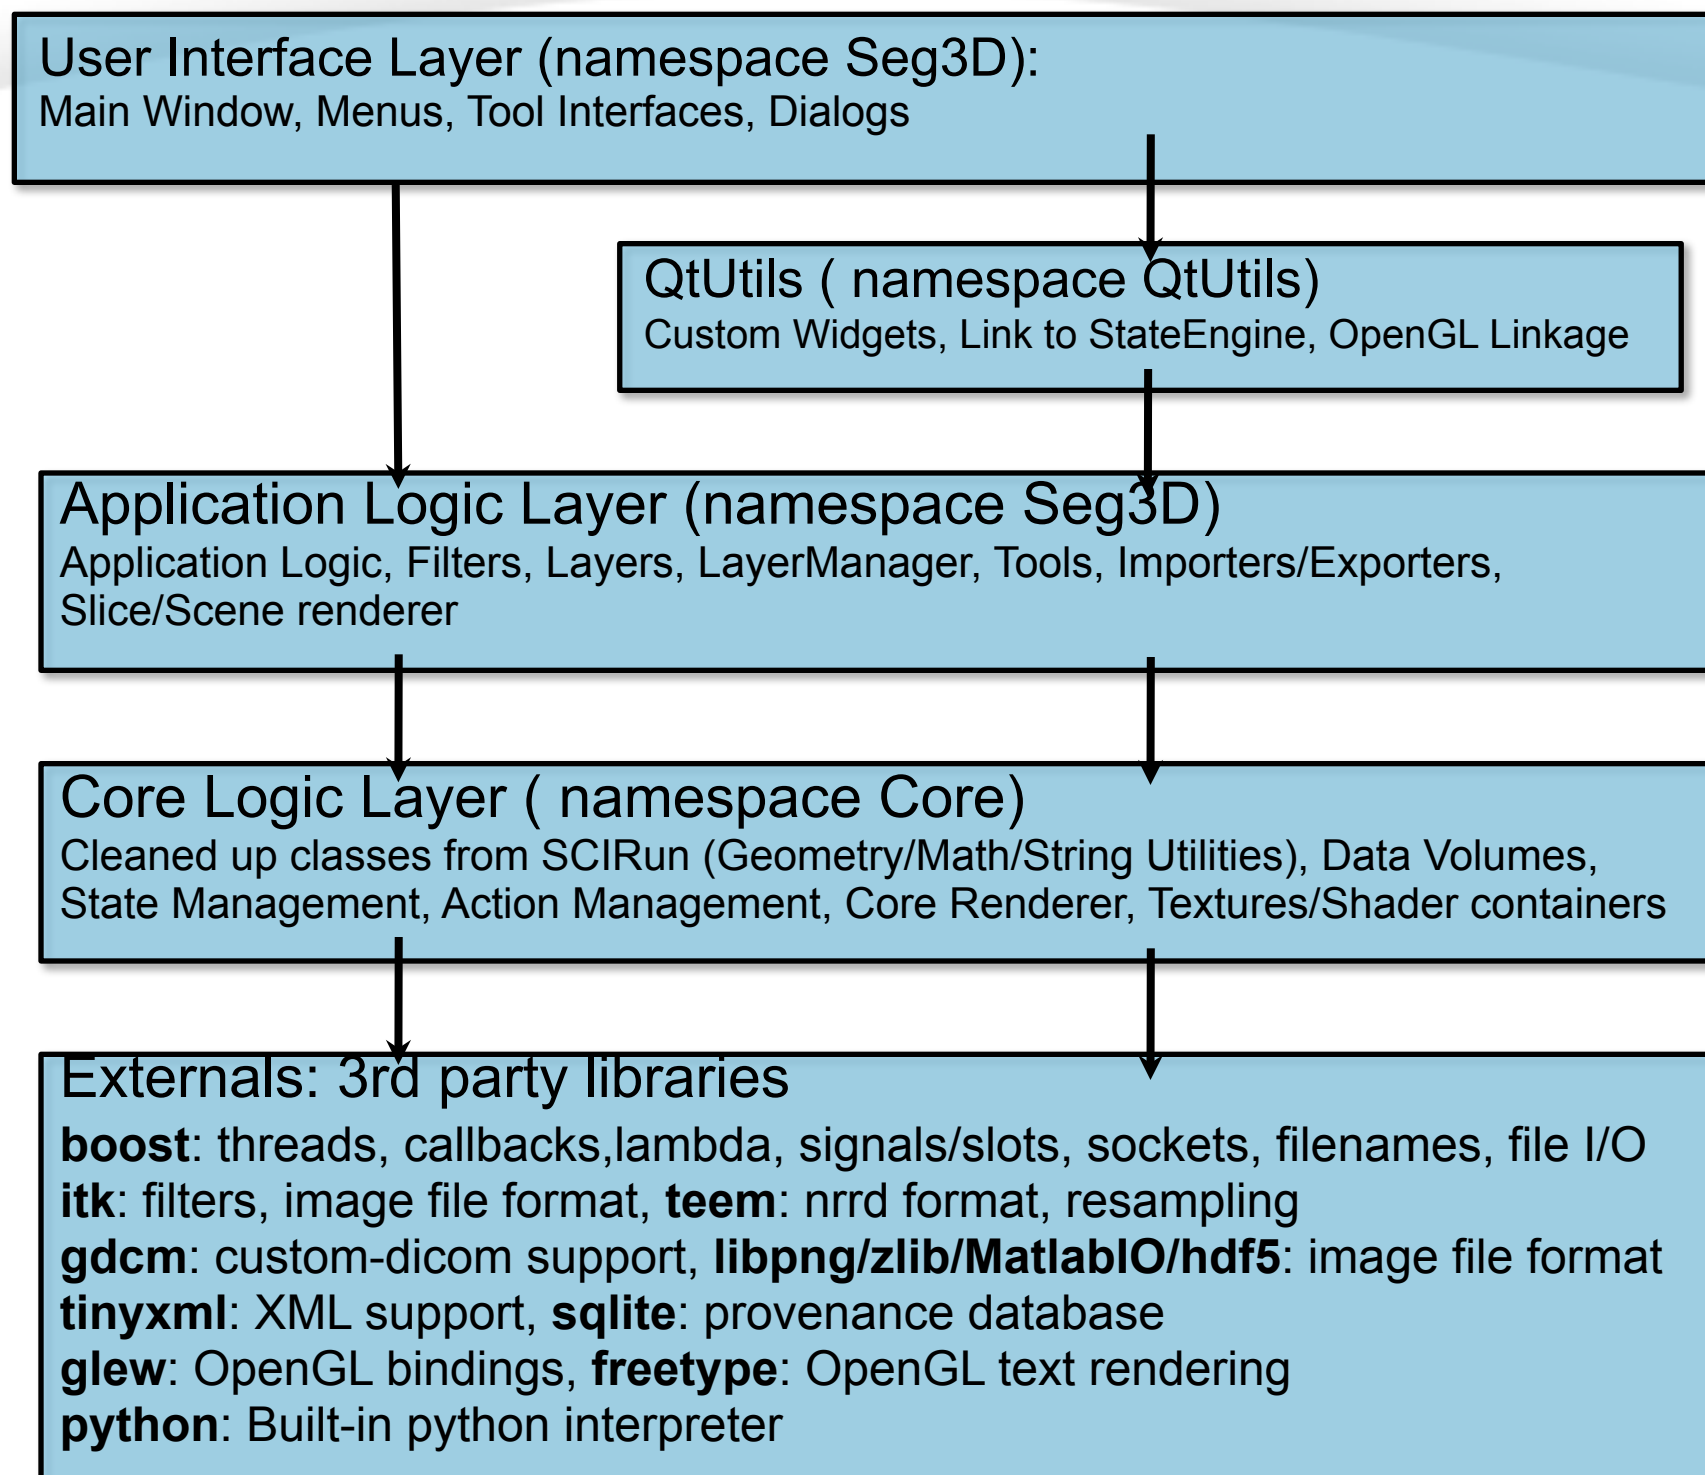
User Interface Layer (namespace Seg3D):
Main Window, Menus, Tool Interfaces, Dialogs

QtUtils ( namespace QtUtils)
Custom Widgets, Link to StateEngine, OpenGL Linkage

Application Logic Layer (namespace Seg3D)
Application Logic, Filters, Layers, LayerManager, Tools, Importers/Exporters, Slice/Scene renderer

Core Logic Layer ( namespace Core)
Cleaned up classes from SCIRun (Geometry/Math/String Utilities), Data Volumes, State Management, Action Management, Core Renderer, Textures/Shader containers

Externals: 3rd party libraries
**boost**: threads, callbacks,lambda, signals/slots, sockets, filenames, file I/O
**itk**: filters, image file format, **teem**: nrrd format, resampling
**gdcm**: custom-dicom support, **libpng/zlib/MatlabIO/hdf5**: image file format
**tinyxml**: XML support, **sqlite**: provenance database
**glew**: OpenGL bindings, **freetype**: OpenGL text rendering
**python**: Built-in python interpreter